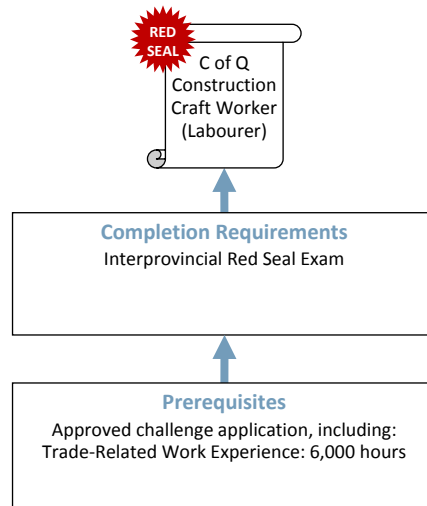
RED SEAL

C of Q
Construction
Craft Worker
(Labourer)

Completion Requirements
Interprovincial Red Seal Exam

Prerequisites
Approved challenge application, including:
Trade-Related Work Experience: 6,000 hours